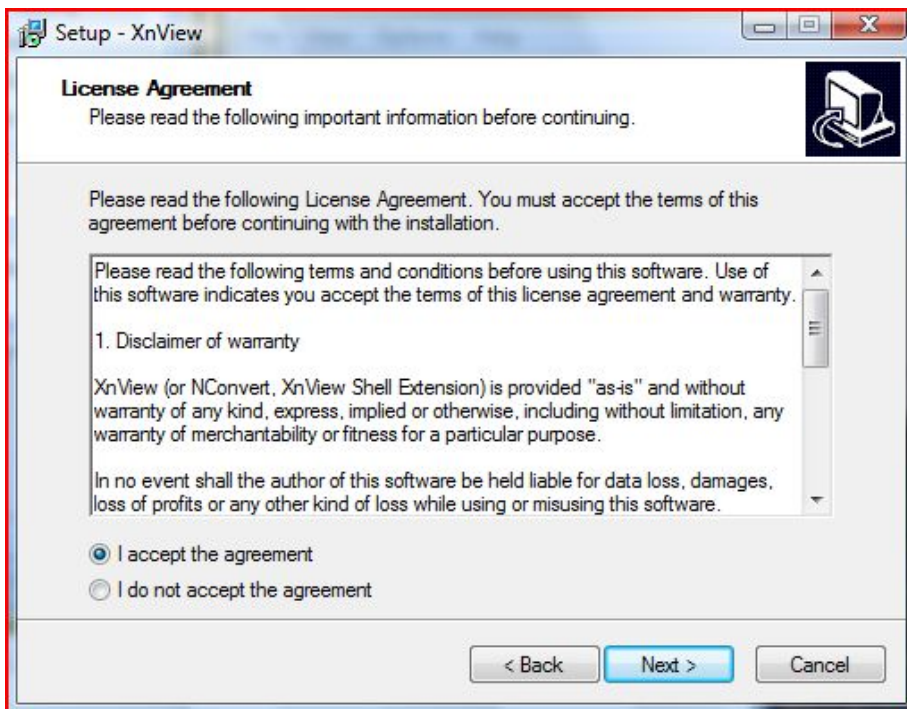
Setup - XnView

License Agreement
Please read the following important information before continuing.

Please read the following License Agreement. You must accept the terms of this agreement before continuing with the installation.

Please read the following terms and conditions before using this software. Use of this software indicates you accept the terms of this license agreement and warranty.

1. Disclaimer of warranty

XnView (or NConvert, XnView Shell Extension) is provided "as-is" and without warranty of any kind, express, implied or otherwise, including without limitation, any warranty of merchantability or fitness for a particular purpose.

In no event shall the author of this software be held liable for data loss, damages, loss of profits or any other kind of loss while using or misusing this software.

I accept the agreement
I do not accept the agreement

< Back
Next >
Cancel